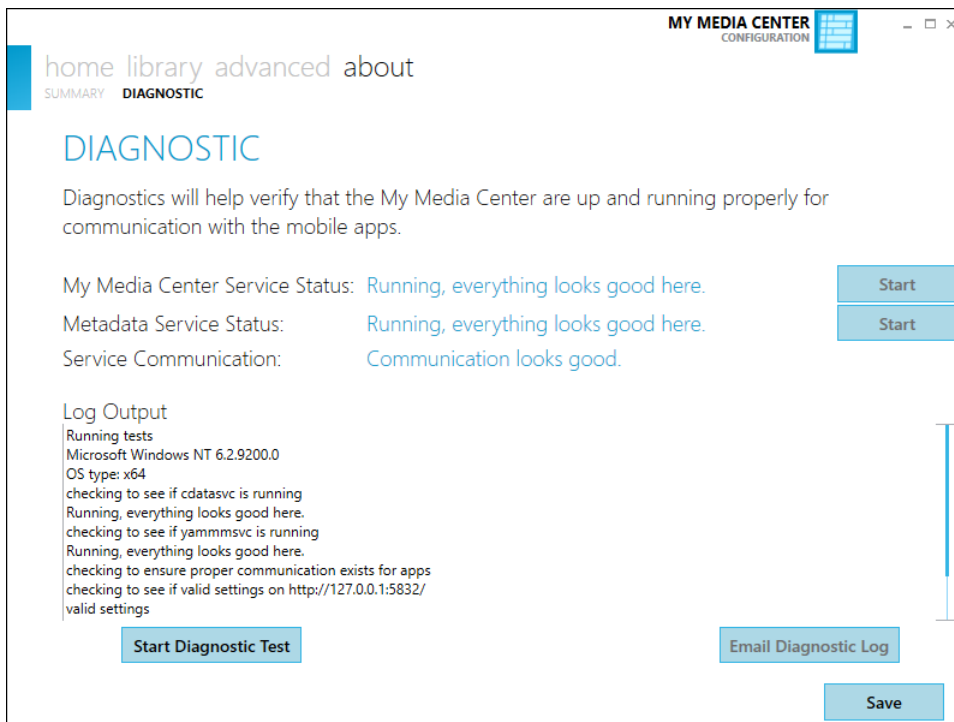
MY MEDIA CENTER
CONFIGURATION

home library advanced about
SUMMARY DIAGNOSTIC

DIAGNOSTIC

Diagnostics will help verify that the My Media Center are up and running properly for communication with the mobile apps.

My Media Center Service Status: Running, everything looks good here. Start
Metadata Service Status: Running, everything looks good here. Start
Service Communication: Communication looks good.

Log Output
Running tests
Microsoft Windows NT 6.2.9200.0
OS type: x64
checking to see if cdatasvc is running
Running, everything looks good here.
checking to see if yammmsvc is running
Running, everything looks good here.
checking to ensure proper communication exists for apps
checking to see if valid settings on http://127.0.0.1:5832/
valid settings

Start Diagnostic Test
Email Diagnostic Log
Save